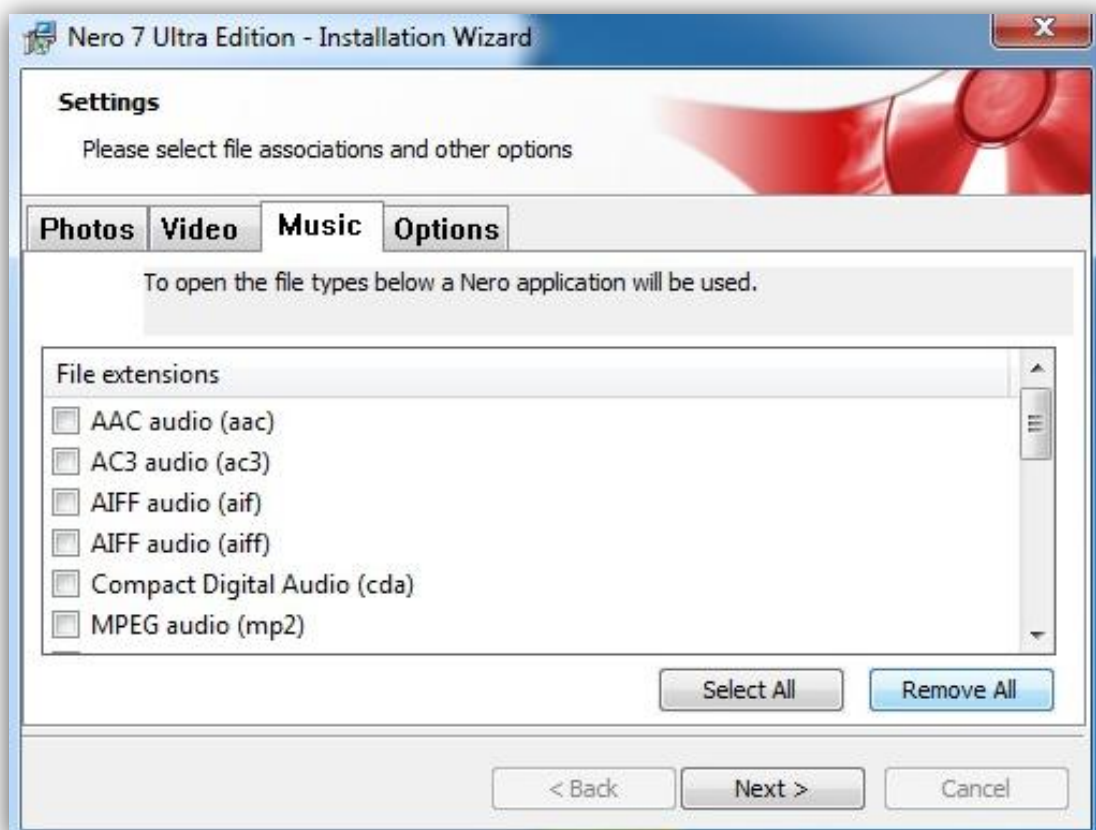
Nero 7 Ultra Edition - Installation Wizard

Settings

Please select file associations and other options

Photos | Video | Music | Options

To open the file types below a Nero application will be used.

File extensions

AAC audio (aac)

AC3 audio (ac3)

AIFF audio (aif)

AIFF audio (aiff)

Compact Digital Audio (cda)

MPEG audio (mp2)

Select All | Remove All

< Back | Next > | Cancel